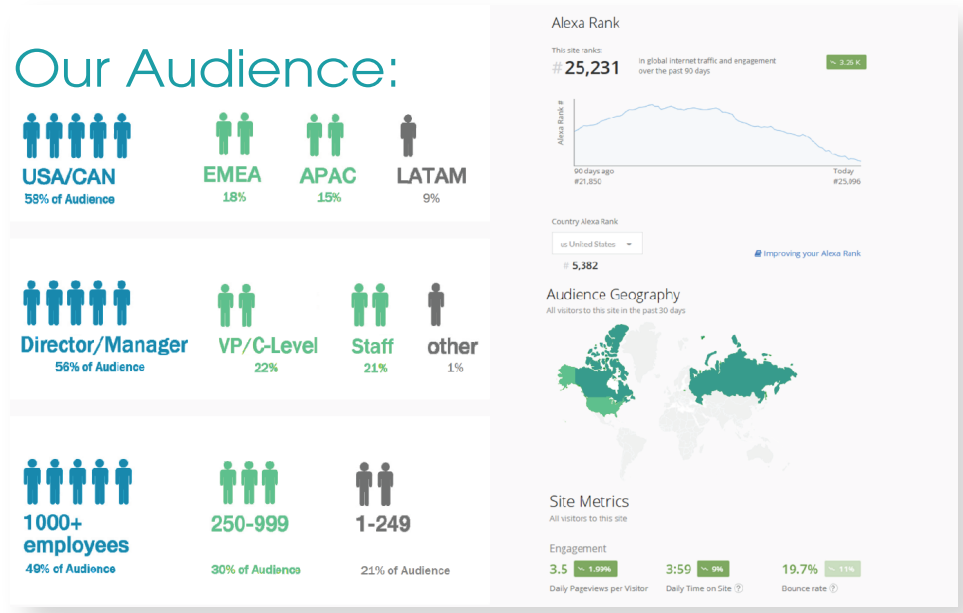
Our Audience:

USA/CAN
58% of Audience

EMEA
18%

APAC
15%

LATAM
9%

Director/Manager
56% of Audience

VP/C-Level
22%

Staff
21%

other
1%

1000+ employees
49% of Audience

250-999
30% of Audience

1-249
21% of Audience

Alexa Rank

This site ranks:
#25,231
in global internet traffic and engagement over the past 90 days

3.35 K

Alexa Rank #

90 days ago
#21,850

Today
#25,896

Country Alexa Rank

us United States

# 5,382

Improving your Alexa Rank

Audience Geography
All visitors to this site in the past 30 days

Site Metrics
All visitors to this site

Engagement

3.5
1.09%
Daily Pageviews per Visitor

3:59
9%
Daily Time on Site

19.7%
11%
Bounce rate